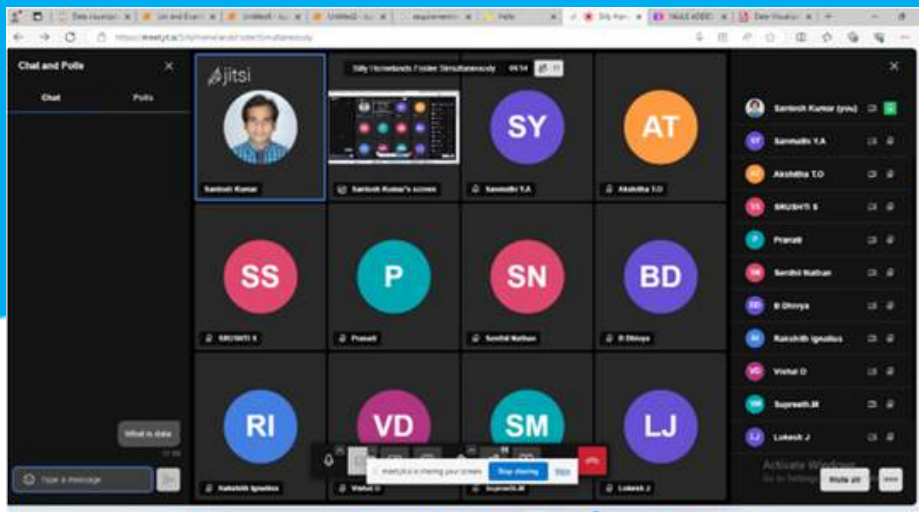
Chat and Polls

Chat

Polls

What is data

Type a message

jitsi

Silly Homelands Foster Simultaneously 09:54

Santosh Kumar

Santosh Kumar's screen

SY

Sanmathi Y.A

AT

Akshitha T.O

SS

SRUSHTI S

P

Pranati

SN

Senthil Nathan

BD

B Dhivya

RI

Rakshith Ignatius

VD

Vishal D

SM

Supreeth.M

LJ

Lokesh J

meet.jit.si is sharing your screen. Stop sharing Hide

Santosh Kumar (you)

Sanmathi Y.A

Akshitha T.O

SRUSHTI S

Pranati

Senthil Nathan

B Dhivya

Rakshith Ignatius

Vishal D

Supreeth.M

Lokesh J

Activate Windows

Go to Settings

Mute all